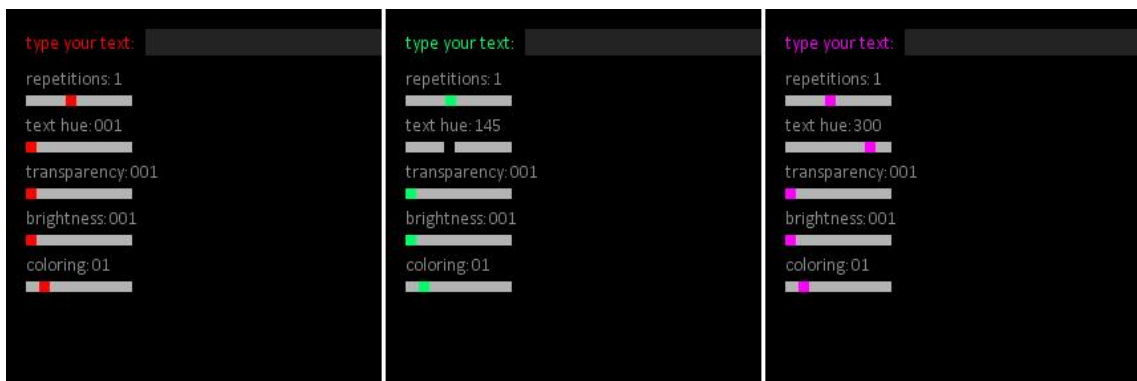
type your text:

repetitions: 1

text hue: 001

transparency: 001

brightness: 001

coloring: 01

type your text:

repetitions: 1

text hue: 145

transparency: 001

brightness: 001

coloring: 01

type your text:

repetitions: 1

text hue: 300

transparency: 001

brightness: 001

coloring: 01